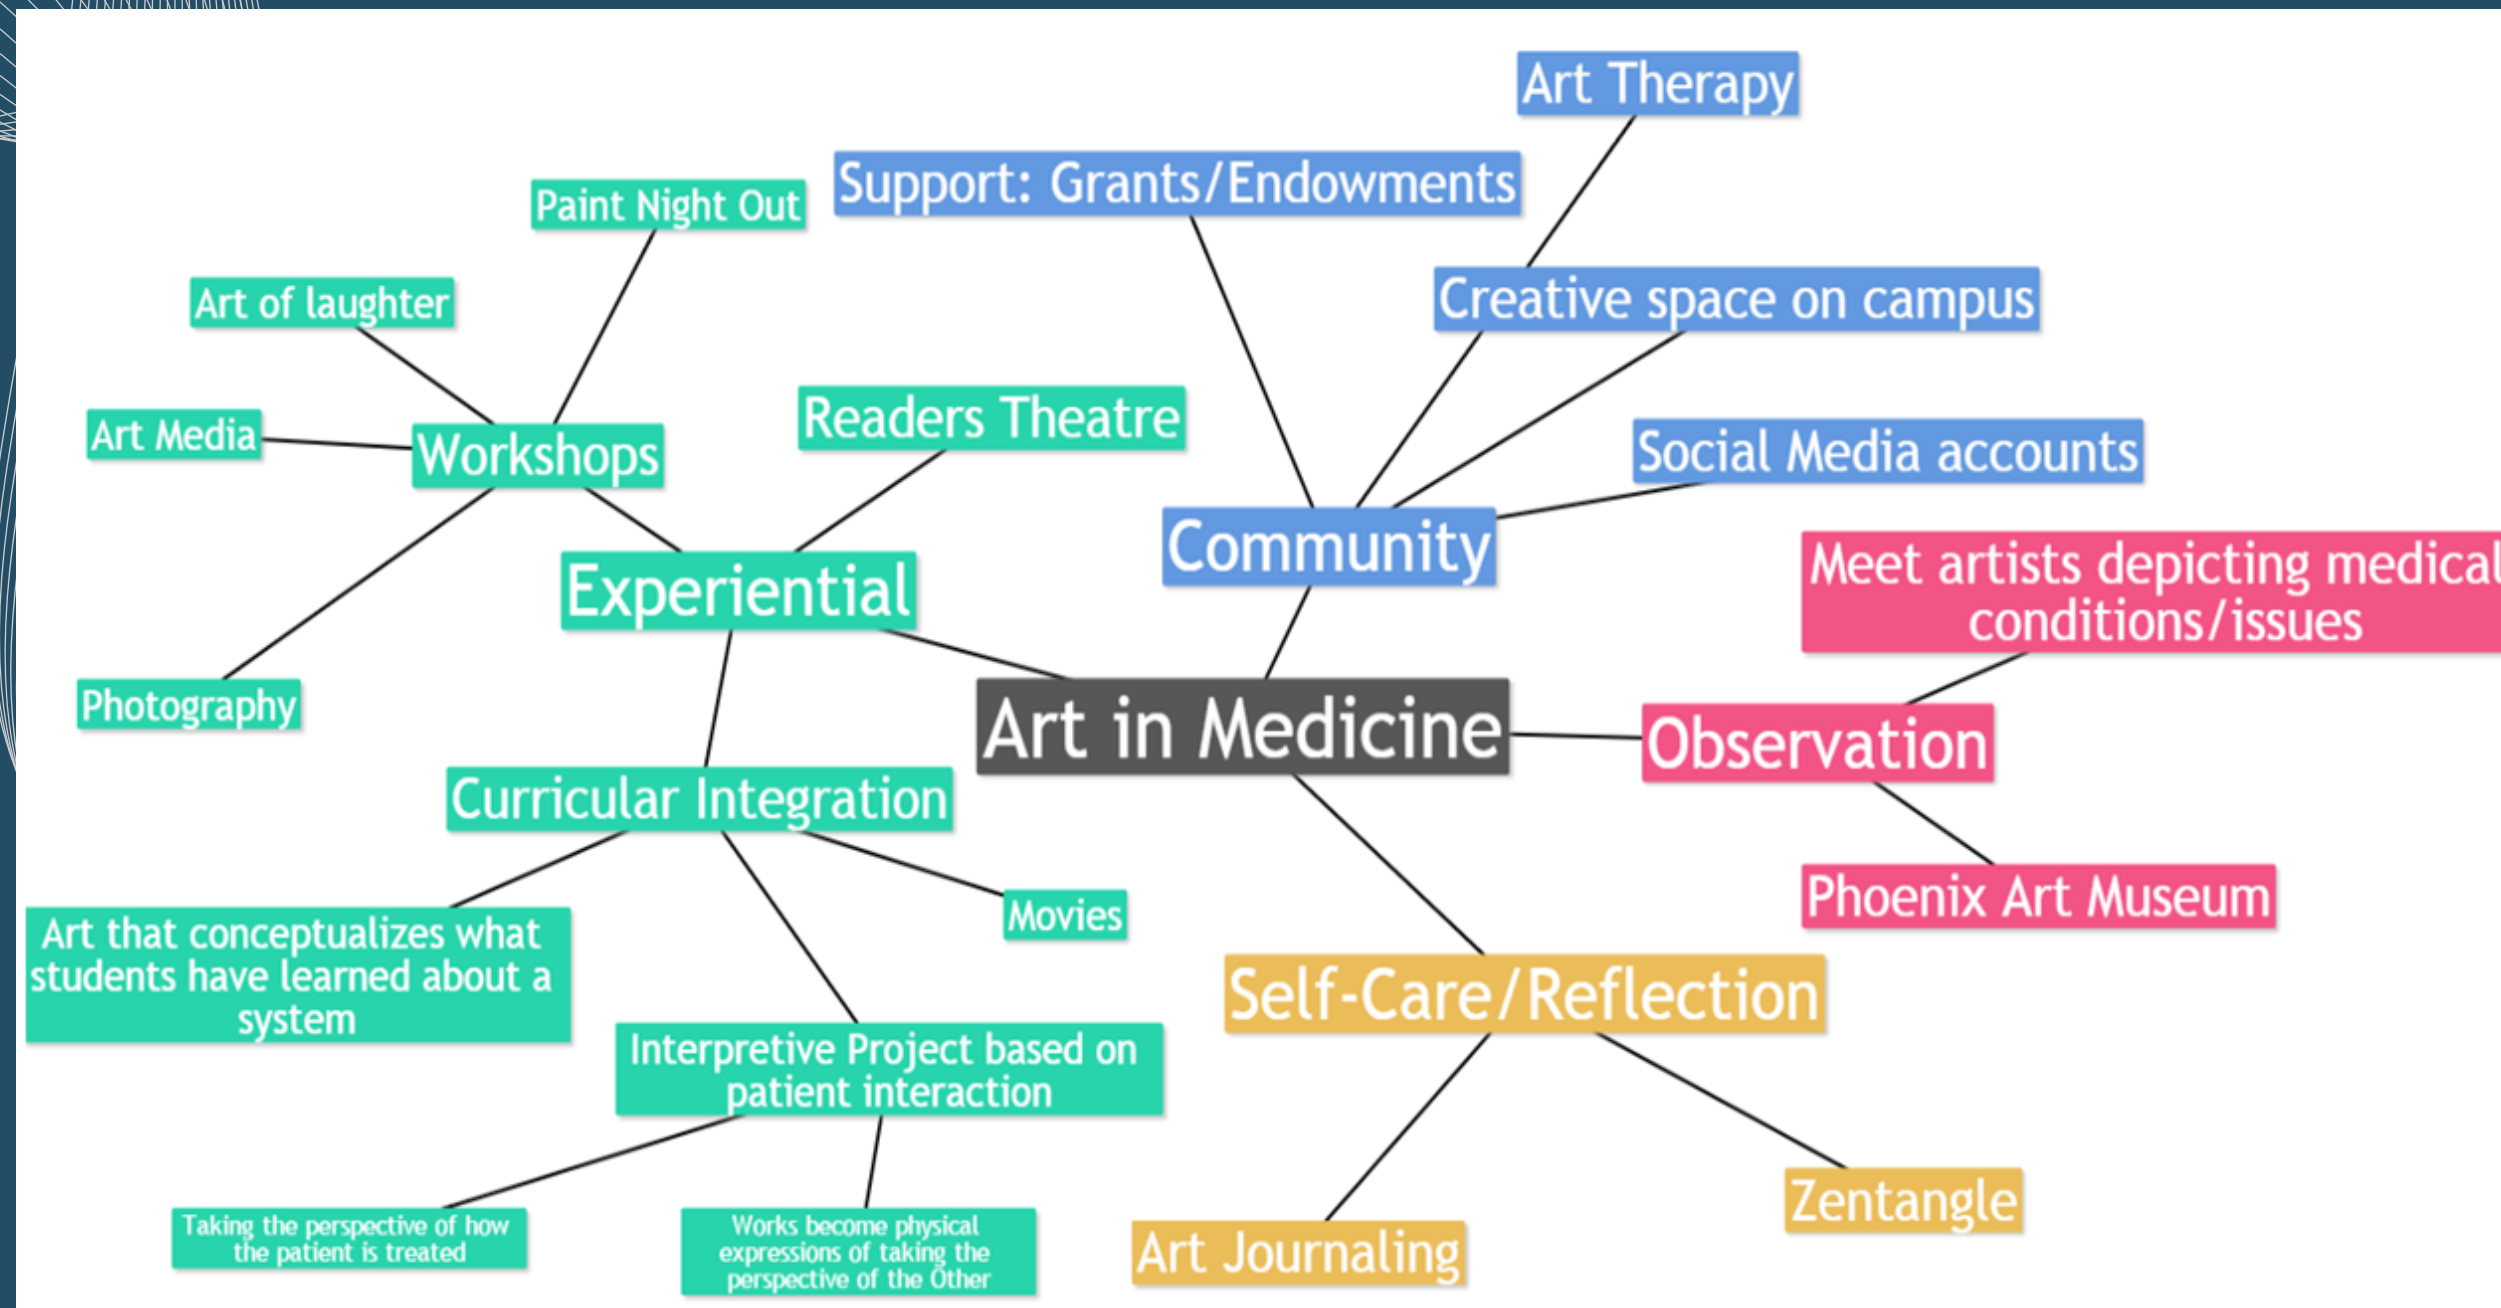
Art Therapy

Support: Grants/Endowments

Paint Night Out

Creative space on campus

Art of laughter

Readers Theatre

Art Media

Workshops

Social Media accounts

Community

Meet artists depicting medical conditions/issues

Experiential

Photography

Art in Medicine

Observation

Curricular Integration

Phoenix Art Museum

Movies

Art that conceptualizes what students have learned about a system

Self-Care/Reflection

Interpretive Project based on patient interaction

Zentangle

Taking the perspective of how the patient is treated

Works become physical expressions of taking the perspective of the Other

Art Journaling